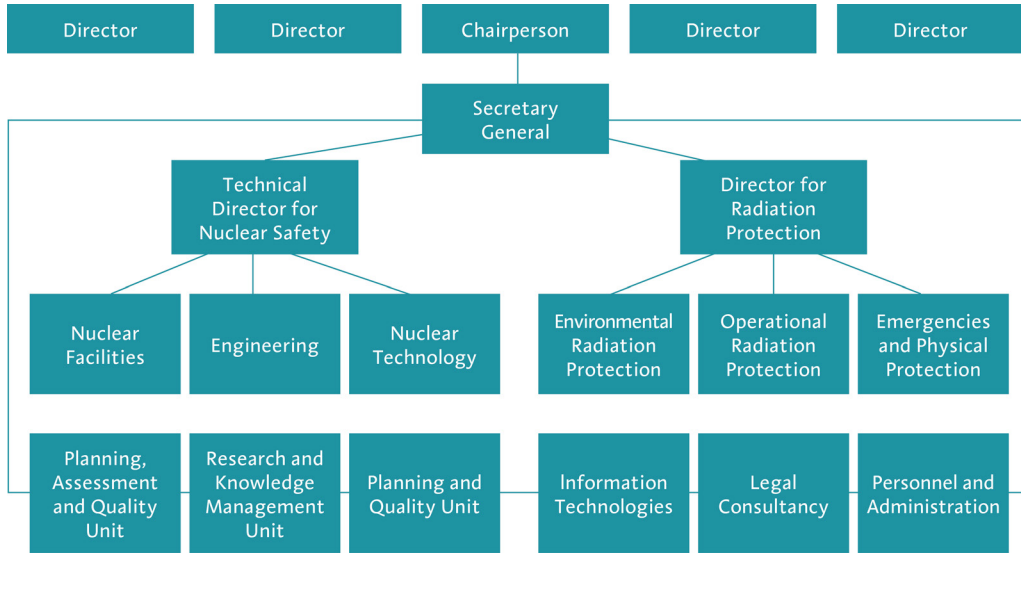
Director

Director

Chairperson

Director

Director

Secretary General

Technical Director for Nuclear Safety

Director for Radiation Protection

Nuclear Facilities

Engineering

Nuclear Technology

Environmental Radiation Protection

Operational Radiation Protection

Emergencies and Physical Protection

Planning, Assessment and Quality Unit

Research and Knowledge Management Unit

Planning and Quality Unit

Information Technologies

Legal Consultancy

Personnel and Administration